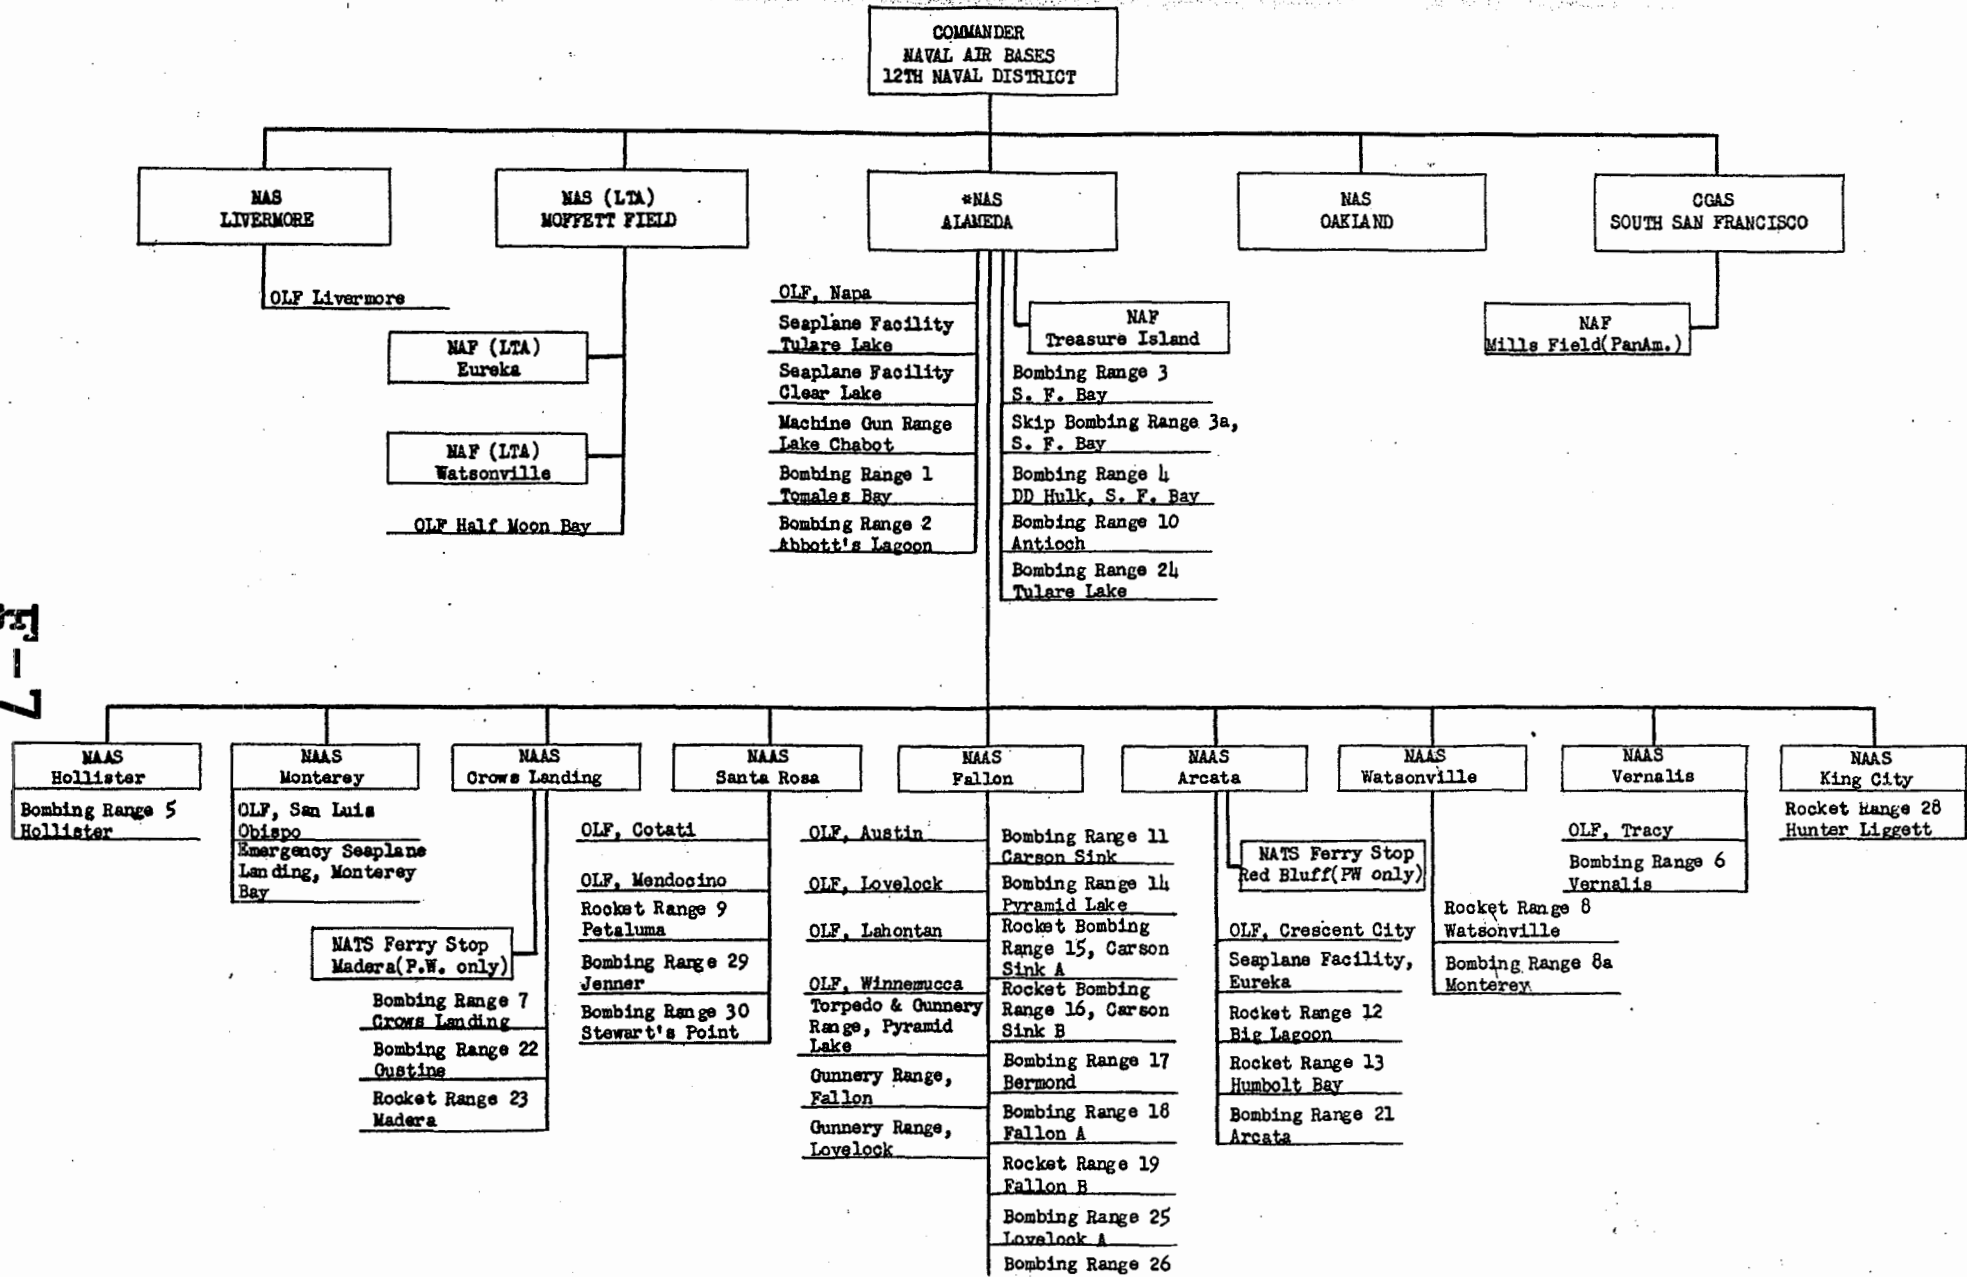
COMMANDER
NAVAL AIR BASES
12TH NAVAL DISTRICT

NAS
LIVERMORE

OLF Livermore

NAS (LTA)
MOFFETT FIELD

NAF (LTA)
Eureka

NAF (LTA)
Watsonville

OLF Half Moon Bay

*NAS
ALAMEDA

OLF, Napa

Seaplane Facility
Tulare Lake

Seaplane Facility
Clear Lake

Machine Gun Range
Lake Chabot

Bombing Range 1
Tomales Bay

Bombing Range 2
Abbott's Lagoon

NAF
Treasure Island

Bombing Range 3
S. F. Bay

Skip Bombing Range 3a,
S. F. Bay

Bombing Range 4
DD Hulk, S. F. Bay

Bombing Range 10
Antioch

Bombing Range 24
Tulare Lake

NAS
OAKLAND

CGAS
SOUTH SAN FRANCISCO

NAF
Mills Field(PanAm.)

E-7

NAAS
Hollister

Bombing Range 5
Hollister

NAAS
Monterey

OLF, San Luis
Obispo

Emergency Seaplane
Landing, Monterey
Bay

NAAS
Crows Landing

NATS Ferry Stop
Madera(P.W. only)

Bombing Range 7
Crows Landing

Bombing Range 22
Gustine

Rocket Range 23
Madera

NAAS
Santa Rosa

OLF, Cotati

OLF, Mendocino

Rocket Range 9
Petaluma

Bombing Range 29
Jenner

Bombing Range 30
Stewart's Point

NAAS
Fallon

OLF, Austin

OLF, Lovelock

OLF, Lahontan

OLF, Winnemucca

Torpedo & Gunnery
Range, Pyramid
Lake

Gunnery Range,
Fallon

Gunnery Range,
Lovelock

Bombing Range 11
Carson Sink

Bombing Range 14
Pyramid Lake

Rocket Bombing
Range 15, Carson
Sink A

Rocket Bombing
Range 16, Carson
Sink B

Bombing Range 17
Bermond

Bombing Range 18
Fallon A

Rocket Range 19
Fallon B

Bombing Range 25
Lovelock A

Bombing Range 26

NAAS
Arcata

NATS Ferry Stop
Red Bluff(PW only)

OLF, Crescent City

Seaplane Facility,
Eureka

Rocket Range 12
Big Lagoon

Rocket Range 13
Humbolt Bay

Bombing Range 21
Arcata

NAAS
Watsonville

Rocket Range 8
Watsonville

Bombing Range 8a
Monterey

NAAS
Vernalis

OLF, Tracy

Bombing Range 6
Vernalis

NAAS
King City

Rocket Range 28
Hunter Liggett